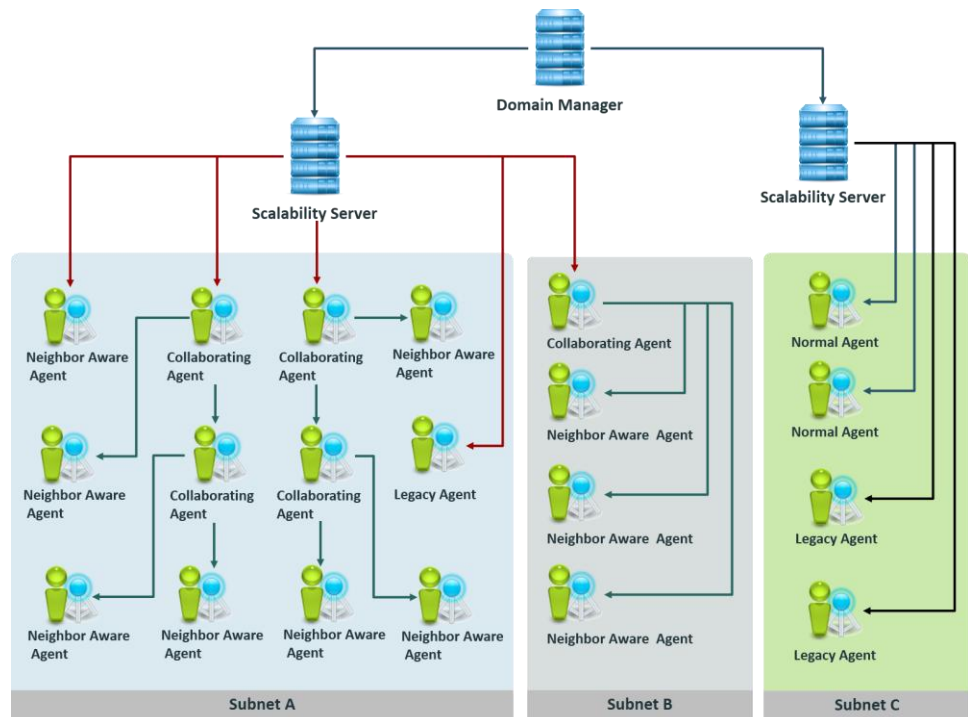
Domain Manager

Scalability Server

Scalability Server

Neighbor Aware Agent

Collaborating Agent

Collaborating Agent

Neighbor Aware Agent

Neighbor Aware Agent

Collaborating Agent

Collaborating Agent

Legacy Agent

Neighbor Aware Agent

Neighbor Aware Agent

Neighbor Aware Agent

Neighbor Aware Agent

Subnet A

Collaborating Agent

Neighbor Aware Agent

Neighbor Aware Agent

Neighbor Aware Agent

Subnet B

Normal Agent

Normal Agent

Legacy Agent

Legacy Agent

Subnet C